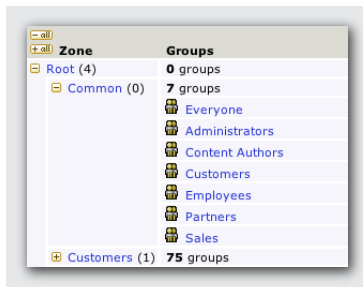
| −all +all Zone | Groups |
|---|---|
| ⊟ Root (4) | **0** groups |
| ⊟ Common (0) | **7** groups |
| | Everyone |
| | Administrators |
| | Content Authors |
| | Customers |
| | Employees |
| | Partners |
| | Sales |
| ⊞ Customers (1) | **75** groups |